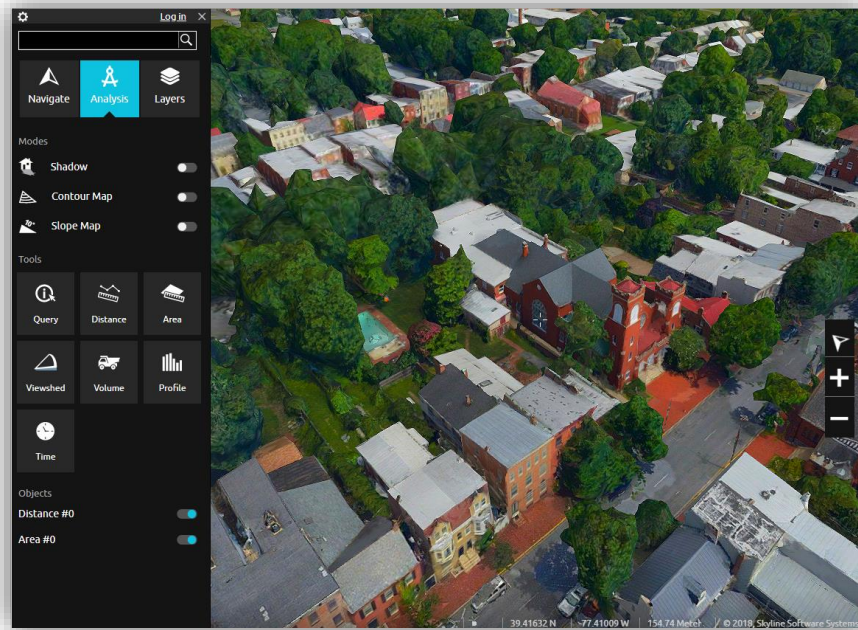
Log in

Navigate
Analysis
Layers

Modes
Shadow
Contour Map
Slope Map

Tools
Query
Distance
Area
Viewshed
Volume
Profile
Time

Objects
Distance #0
Area #0

39.41632 N | 77.41009 W | 154.74 Meter | © 2018, Skyline Software Systems